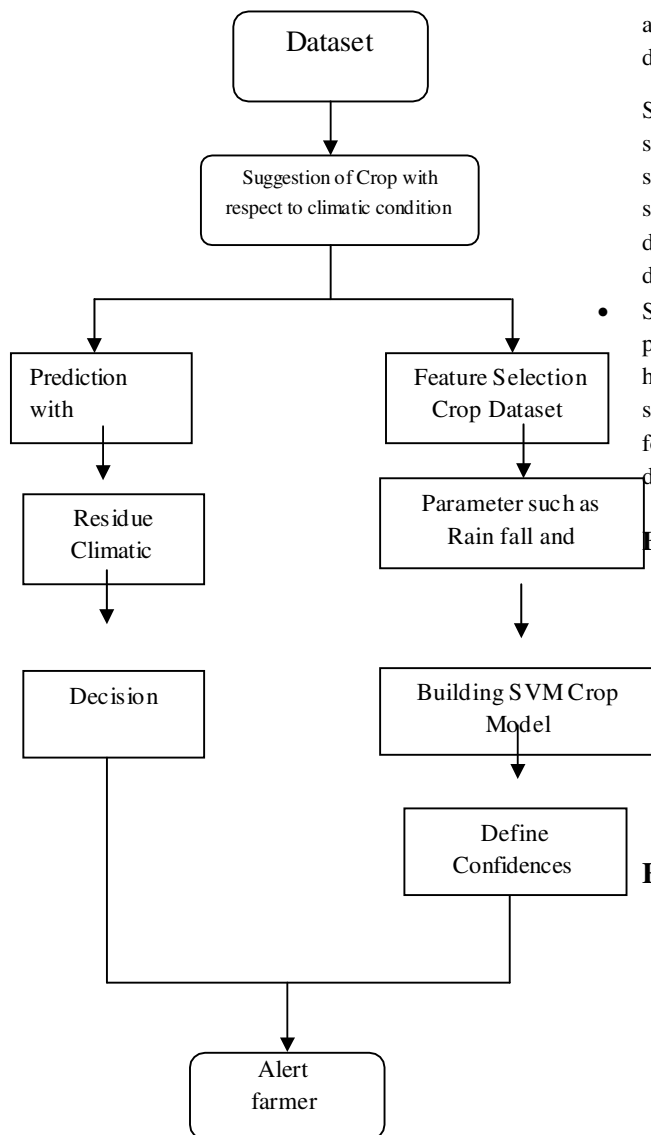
Dataset

Suggestion of Crop with respect to climatic condition

Prediction with

Feature Selection Crop Dataset

Residue Climatic

Parameter such as Rain fall and

Decision

Building SVM Crop Model

Define Confidences

Alert farmer

a
d

S
s
s
s
d
d

• S
p
h
s
f
d

P

P